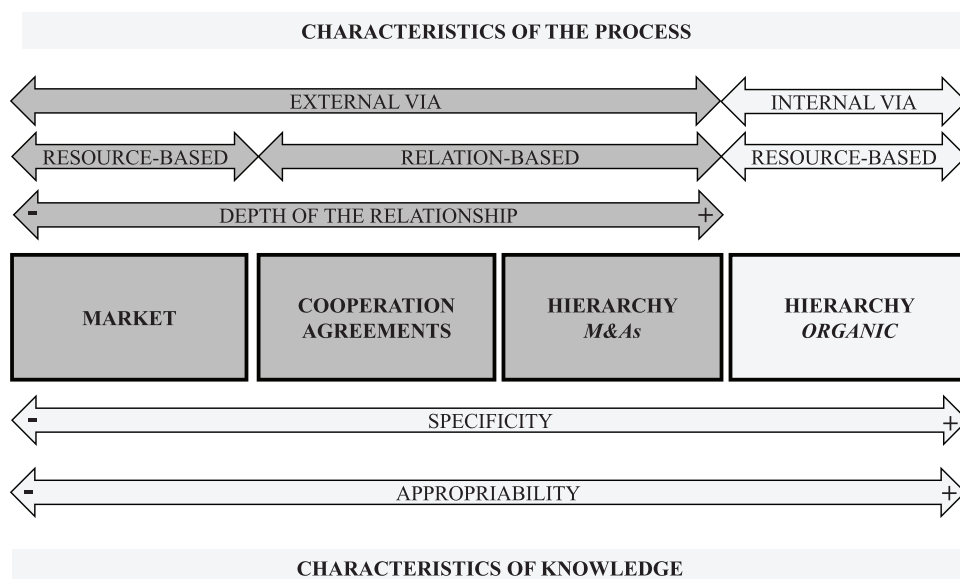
CHARACTERISTICS OF THE PROCESS

EXTERNAL VIA

INTERNAL VIA

RESOURCE-BASED

RELATION-BASED

RESOURCE-BASED

-

DEPTH OF THE RELATIONSHIP

+

MARKET

COOPERATION AGREEMENTS

HIERARCHY *M&As*

HIERARCHY *ORGANIC*

-

SPECIFICITY

+

-

APPROPRIABILITY

+

CHARACTERISTICS OF KNOWLEDGE